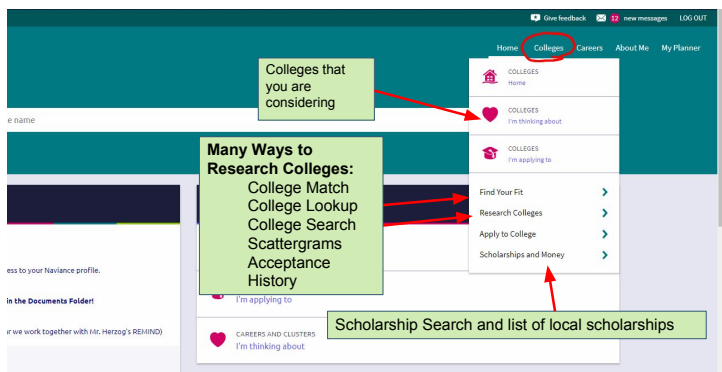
Give feedback 12 new messages LOG OUT

Home Colleges Careers About Me My Planner

Colleges that you are considering

COLLEGES
Home

COLLEGES
I'm thinking about

COLLEGES
I'm applying to

e name

Many Ways to Research Colleges:
College Match
College Lookup
College Search
Scattergrams
Acceptance History

Find Your Fit
Research Colleges
Apply to College
Scholarships and Money

ess to your Naviance profile.

in the Documents Folder!

r we work together with Mr. Herzog's REMIND)

I'm applying to

CAREERS AND CLUSTERS
I'm thinking about

Scholarship Search and list of local scholarships